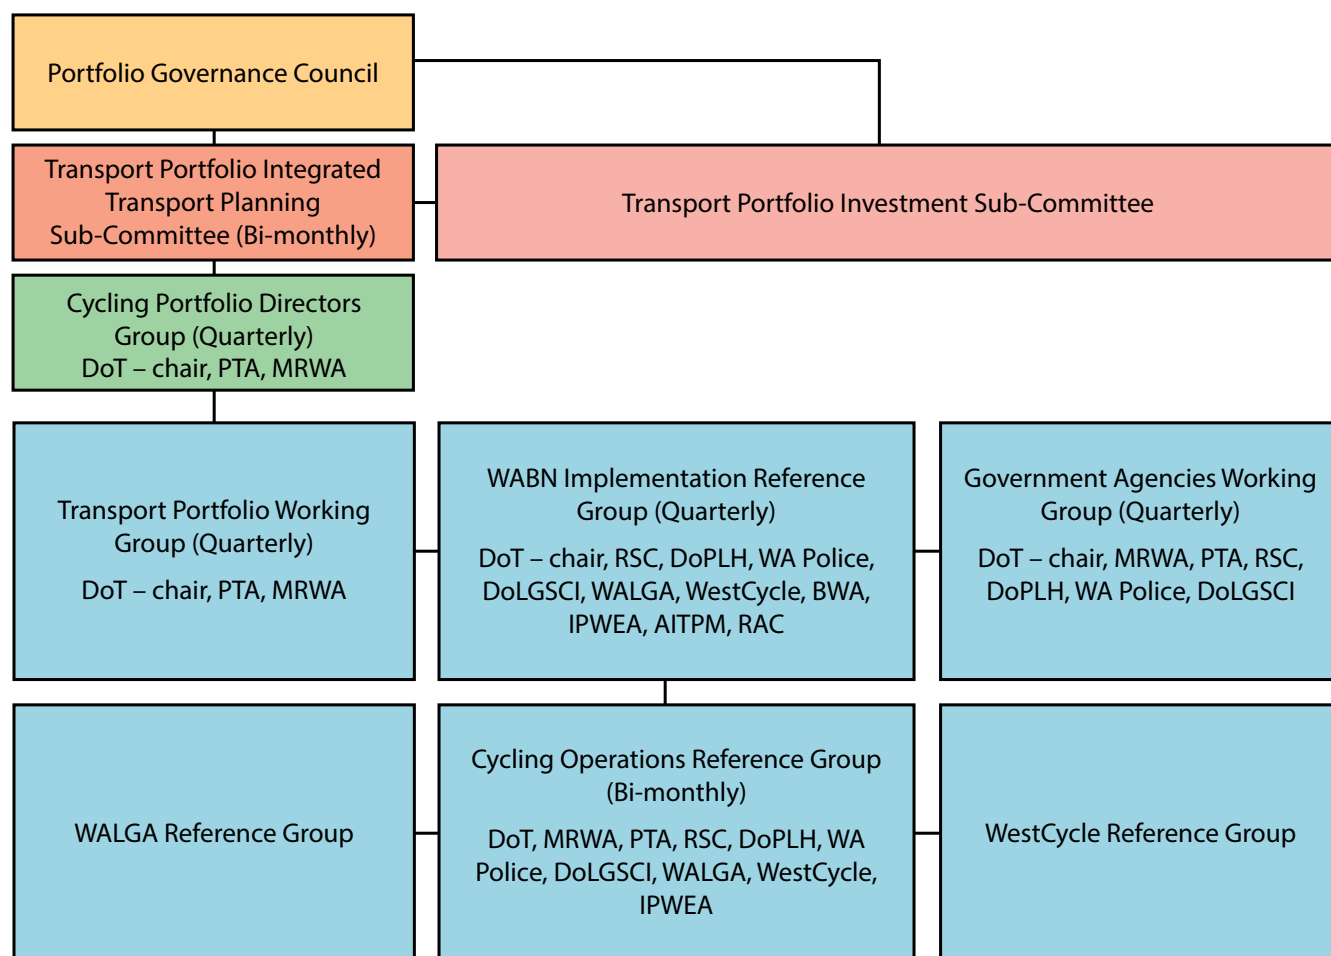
Portfolio Governance Council

Transport Portfolio Integrated Transport Planning Sub-Committee (Bi-monthly)

Transport Portfolio Investment Sub-Committee

Cycling Portfolio Directors Group (Quarterly)
DoT – chair, PTA, MRWA

Transport Portfolio Working Group (Quarterly)

DoT – chair, PTA, MRWA

WABN Implementation Reference Group (Quarterly)

DoT – chair, RSC, DoPLH, WA Police, DoLGSCI, WALGA, WestCycle, BWA, IPWEA, AITPM, RAC

Government Agencies Working Group (Quarterly)

DoT – chair, MRWA, PTA, RSC, DoPLH, WA Police, DoLGSCI

WALGA Reference Group

Cycling Operations Reference Group (Bi-monthly)

DoT, MRWA, PTA, RSC, DoPLH, WA Police, DoLGSCI, WALGA, WestCycle, IPWEA

WestCycle Reference Group